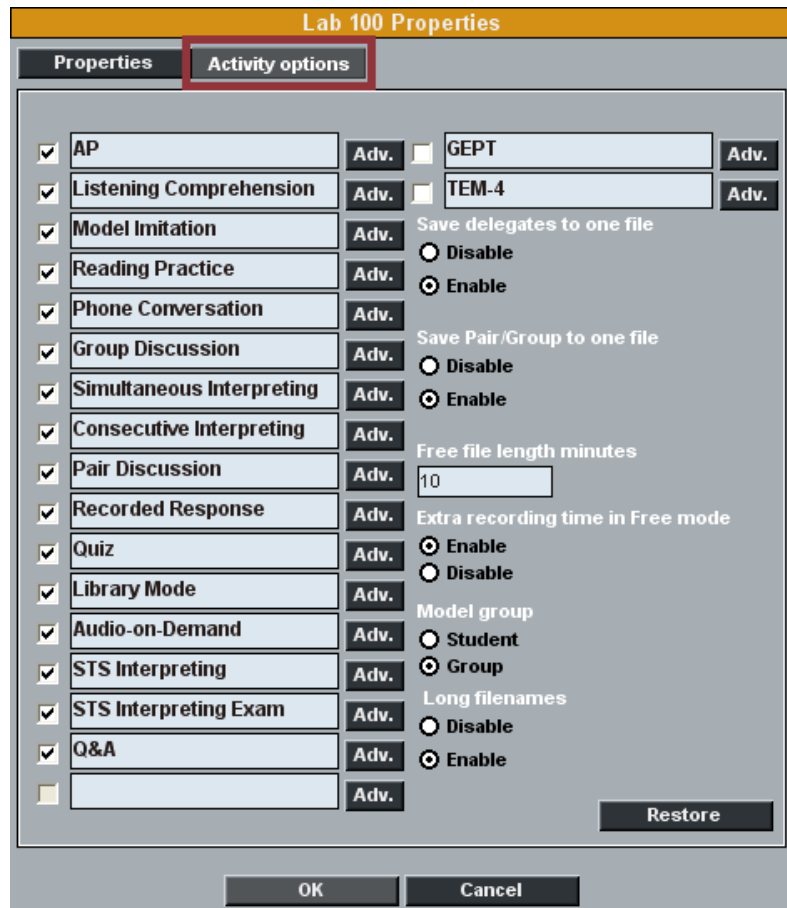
Lab 100 Properties

Properties
Activity options

AP Adv.
Listening Comprehension Adv.
Model Imitation Adv.
Reading Practice Adv.
Phone Conversation Adv.
Group Discussion Adv.
Simultaneous Interpreting Adv.
Consecutive Interpreting Adv.
Pair Discussion Adv.
Recorded Response Adv.
Quiz Adv.
Library Mode Adv.
Audio-on-Demand Adv.
STS Interpreting Adv.
STS Interpreting Exam Adv.
Q&A Adv.
Adv.

GEPT Adv.
TEM-4 Adv.

Save delegates to one file
Disable
Enable

Save Pair/Group to one file
Disable
Enable

Free file length minutes
10

Extra recording time in Free mode
Enable
Disable

Model group
Student
Group

Long filenames
Disable
Enable

Restore

OK
Cancel